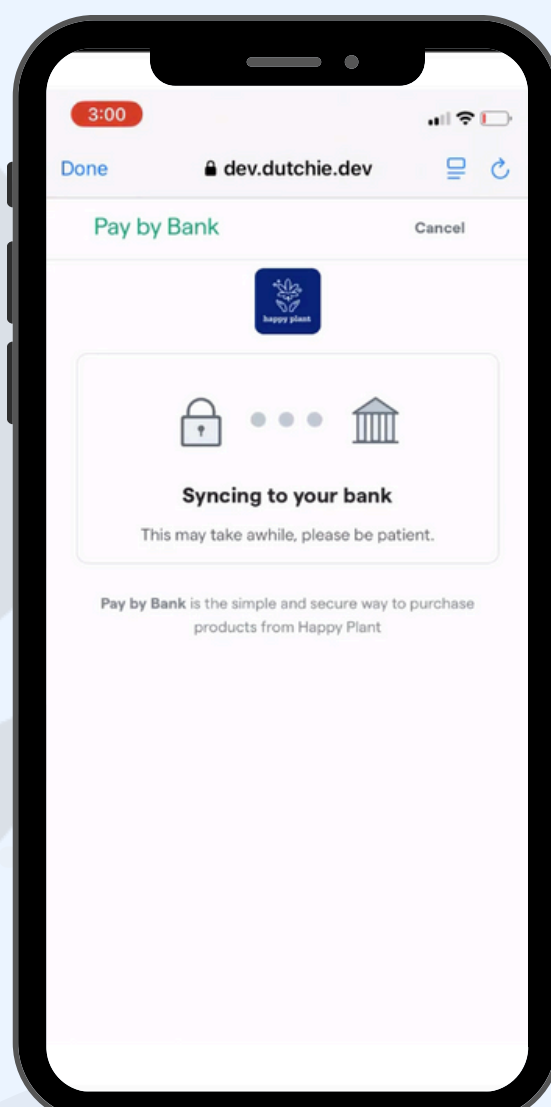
3:00

Done dev.dutchie.dev

Pay by Bank Cancel

happy plant

Syncing to your bank

This may take awhile, please be patient.

Pay by Bank is the simple and secure way to purchase products from Happy Plant